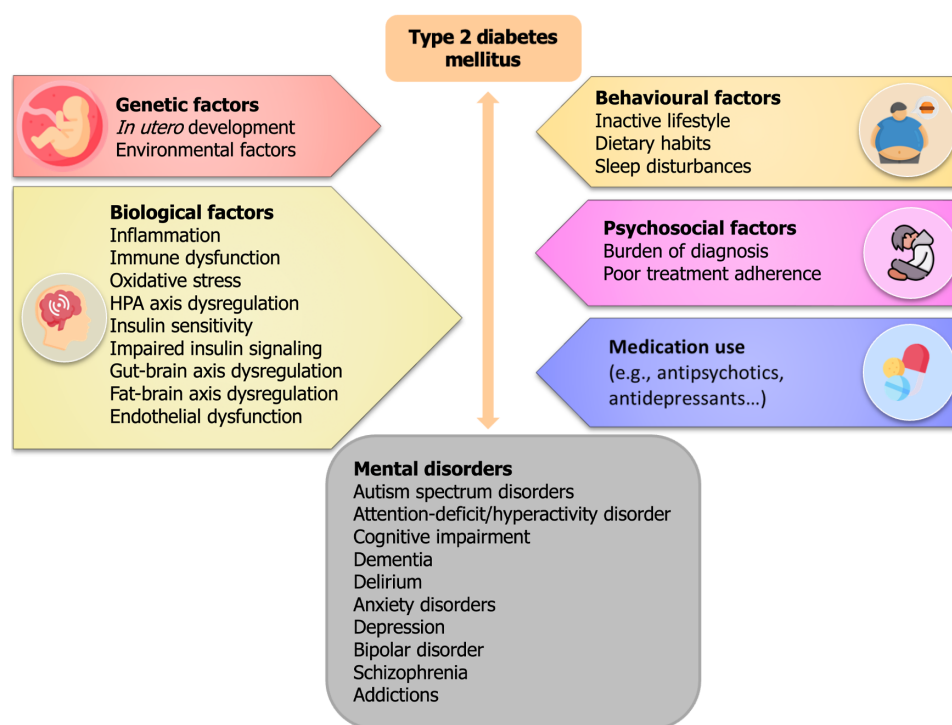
Type 2 diabetes mellitus

Genetic factors
In utero development
Environmental factors

Biological factors
Inflammation
Immune dysfunction
Oxidative stress
HPA axis dysregulation
Insulin sensitivity
Impaired insulin signaling
Gut-brain axis dysregulation
Fat-brain axis dysregulation
Endothelial dysfunction

Behavioural factors
Inactive lifestyle
Dietary habits
Sleep disturbances

Psychosocial factors
Burden of diagnosis
Poor treatment adherence

Medication use
(e.g., antipsychotics, antidepressants…)

Mental disorders
Autism spectrum disorders
Attention-deficit/hyperactivity disorder
Cognitive impairment
Dementia
Delirium
Anxiety disorders
Depression
Bipolar disorder
Schizophrenia
Addictions